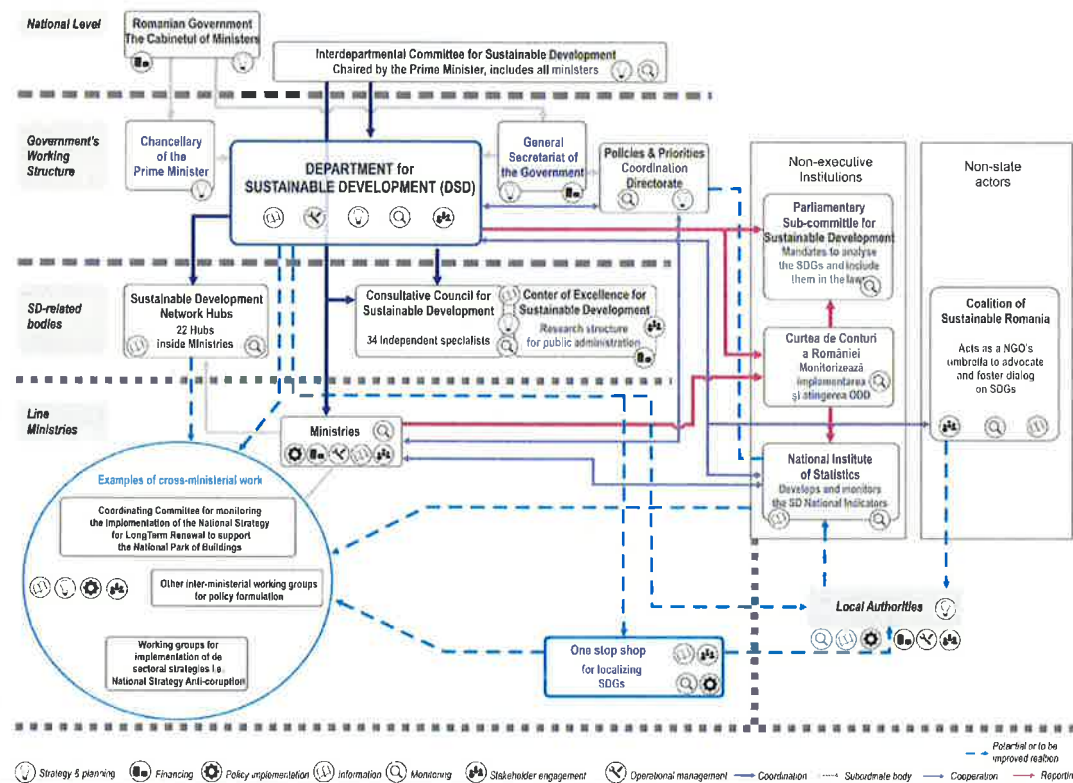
National Level

Romanian Government The Cabinetul of Ministers

Interdepartmental Committee for Sustainable Development Chaired by the Prime Minister, includes all ministers

Government's Working Structure

Chancellary of the Prime Minister

DEPARTMENT for SUSTAINABLE DEVELOPMENT (DSD)

General Secretariat of the Government

Policies & Priorities Coordination Directorate

Non-executive Institutions

Non-state actors

Parliamentary Sub-committee for Sustainable Development
Mandates to analyse the SDGs and include them in the law

SD-related bodies

Sustainable Development Network Hubs
22 Hubs inside Ministries

Consultative Council for Sustainable Development
34 Independent specialists

Center of Excellence for Sustainable Development
Research structure for public administration

Coalition of Sustainable Romania
Acts as a NGO's umbrella to advocate and foster dialog on SDGs

Curtea de Conturi a României
Monitorizează implementarea și atingerea ODD

Line Ministries

Ministries

National Institute of Statistics
Develops and monitors the SD National Indicators

Examples of cross-ministerial work

Coordinating Committee for monitoring the implementation of the National Strategy for LongTerm Renewal to support the National Park of Buildings

Other inter-ministerial working groups for policy formulation

Working groups for implementation of de sectoral strategies i.e. National Strategy Anti-corruption

Local Authorities

One stop shop for localizing SDGs

Strategy & planning   Financing   Policy implementation   Information   Monitoring   Stakeholder engagement   Operational management   Coordination   Subordinate body   Cooperation   Reporting   Potential or to be improved realtion